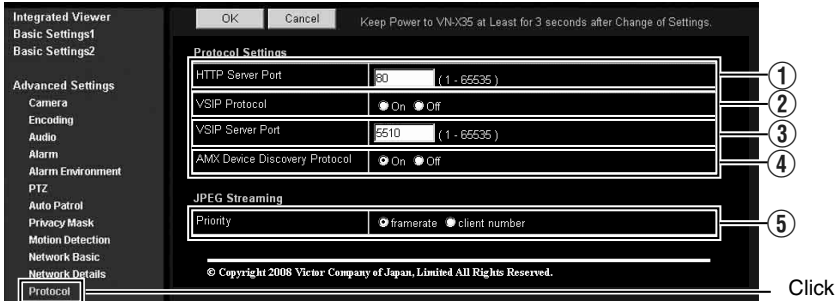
Integrated Viewer
Basic Settings1
Basic Settings2

Advanced Settings
Camera
Encoding
Audio
Alarm
Alarm Environment
PTZ
Auto Patrol
Privacy Mask
Motion Detection
Network Basic
Network Details
Protocol

OK Cancel Keep Power to VN-X35 at Least for 3 seconds after Change of Settings.

Protocol Settings

| | |
|---|---|
| HTTP Server Port | 80 ( 1 - 65535 ) |
| VSIP Protocol | On Off |
| VSIP Server Port | 5510 ( 1 - 65535 ) |
| AMX Device Discovery Protocol | On Off |

①
②
③
④

JPEG Streaming

| | |
|---|---|
| Priority | framerate client number |

⑤

© Copyright 2008 Victor Company of Japan, Limited All Rights Reserved.

Click